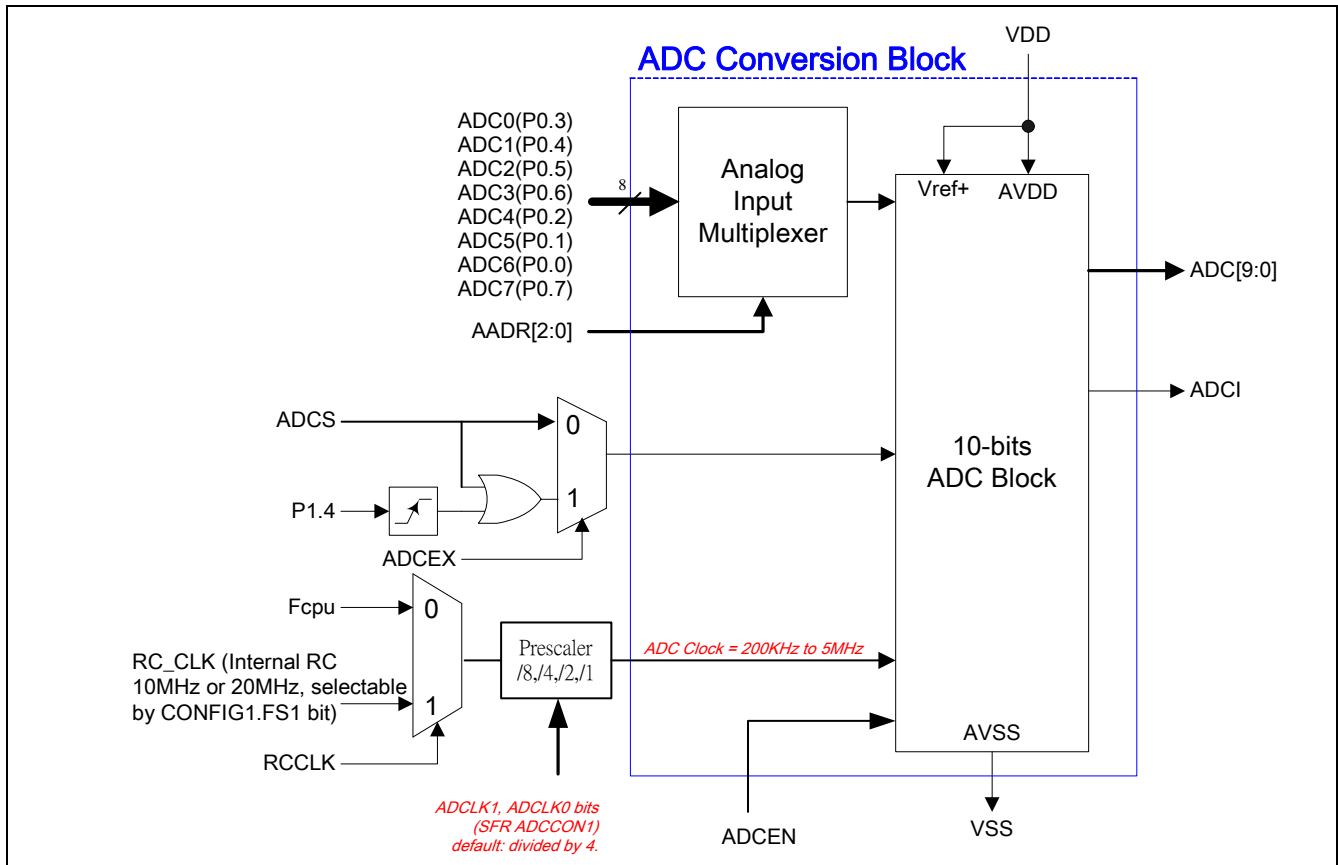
ADC Conversion Block

VDD

ADC0(P0.3)
ADC1(P0.4)
ADC2(P0.5)
ADC3(P0.6)
ADC4(P0.2)
ADC5(P0.1)
ADC6(P0.0)
ADC7(P0.7)

8

Analog Input Multiplexer

Vref+

AVDD

ADC[9:0]

AADR[2:0]

ADCI

ADCS

0

10-bits ADC Block

P1.4

1

ADCEX

Fcpu

0

RC_CLK (Internal RC 10MHz or 20MHz, selectable by CONFIG1.FS1 bit)

1

Prescaler /8,/4,/2,/1

ADC Clock = 200KHz to 5MHz

AVSS

RCCLK

ADCLK1, ADCLK0 bits (SFR ADCCON1) default: divided by 4.

ADCEN

VSS